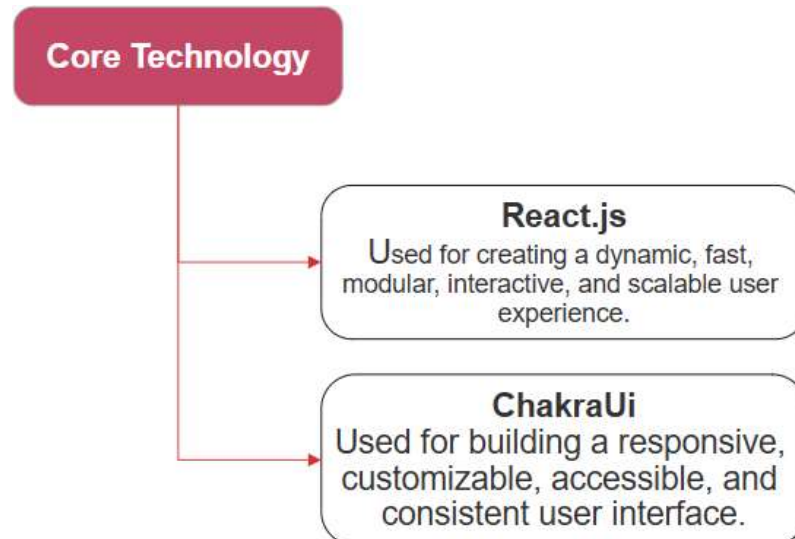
Core Technology

React.js
Used for creating a dynamic, fast, modular, interactive, and scalable user experience.

ChakraUi
Used for building a responsive, customizable, accessible, and consistent user interface.